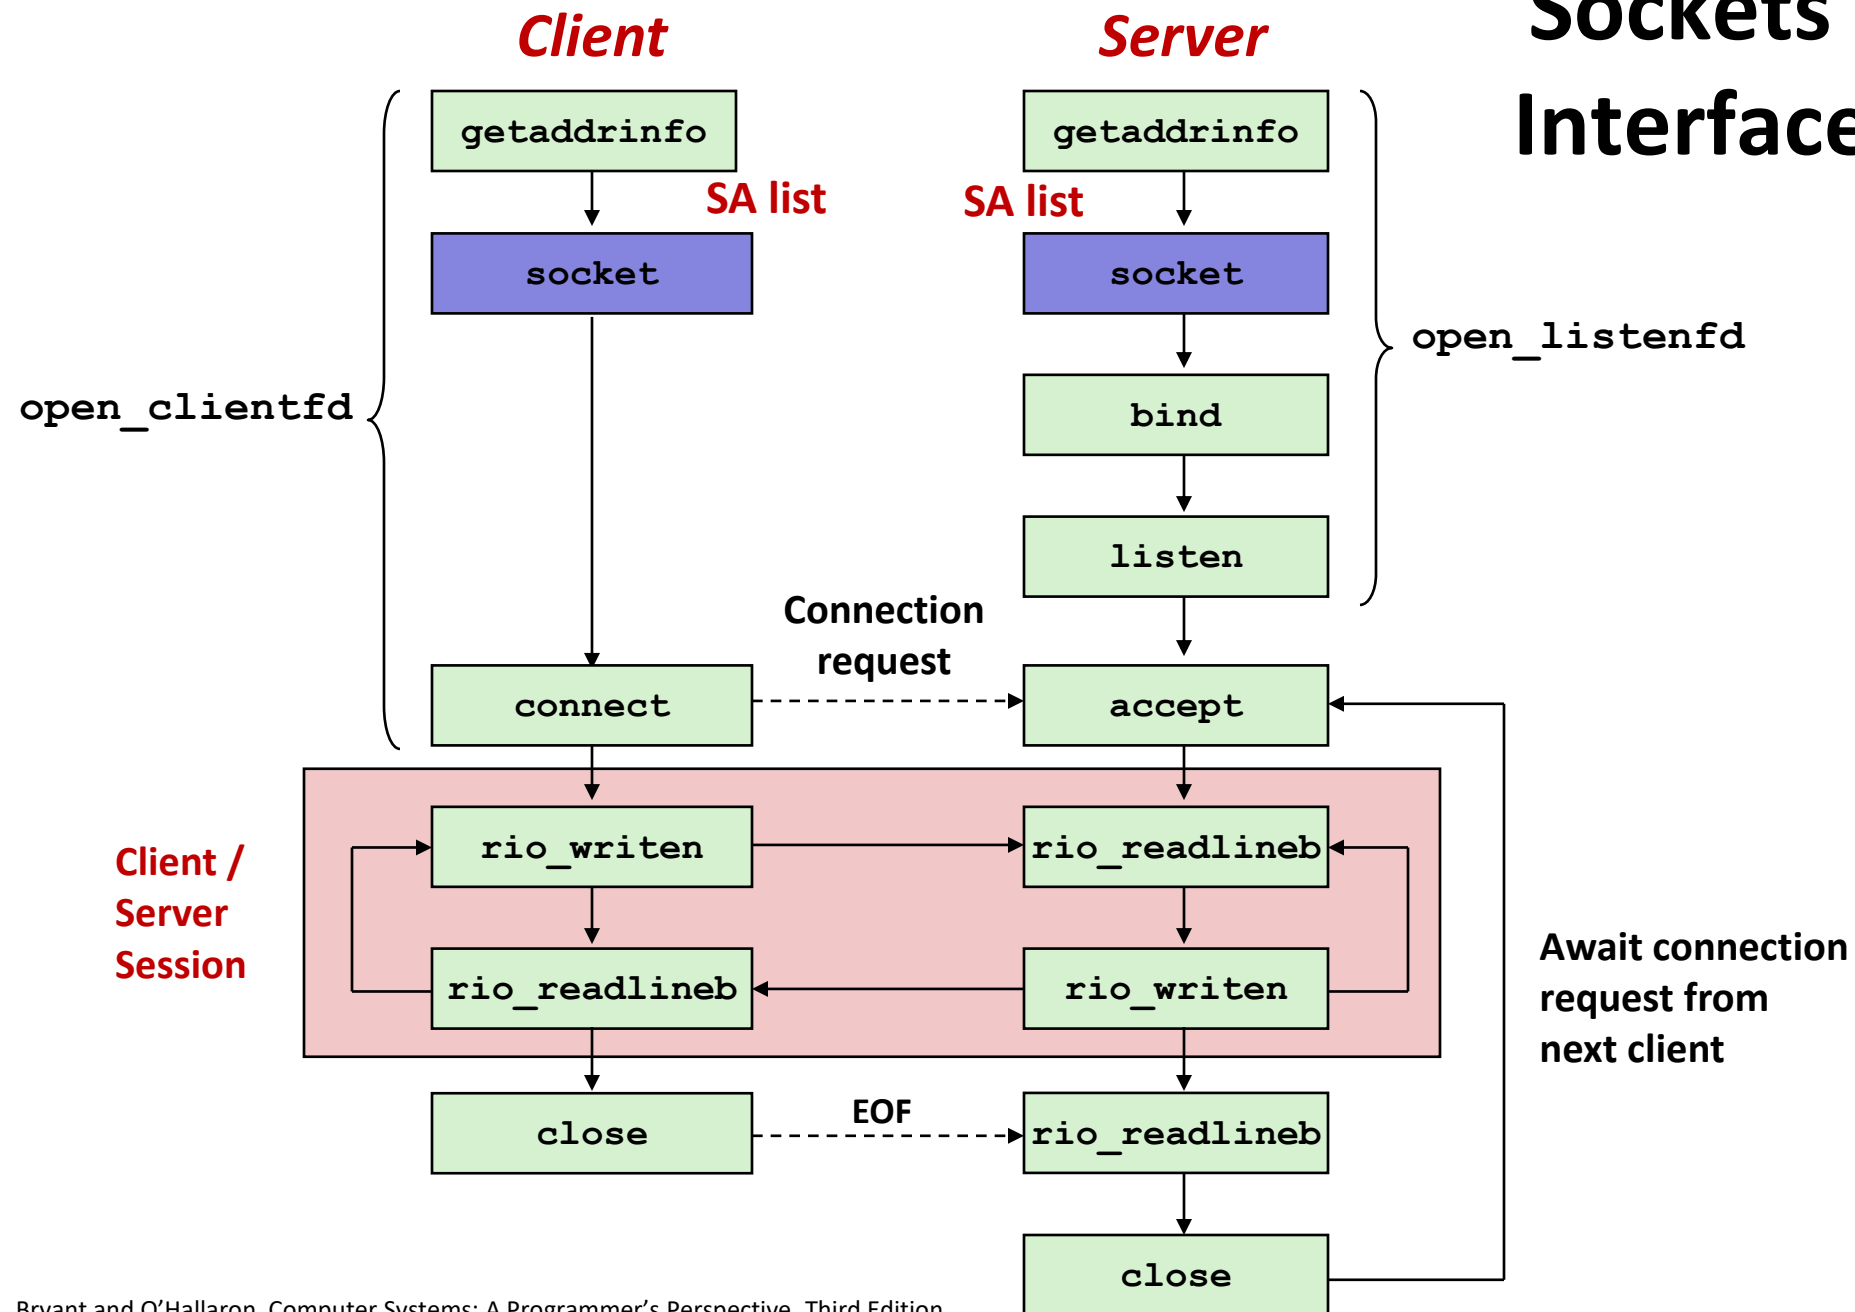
Sockets Interface

Client

Server

getaddrinfo

SA list

socket

getaddrinfo

SA list

socket

open_listenfd

bind

open_clientfd

listen

Connection request

connect

accept

Client / Server Session

rio_writen

rio_readlineb

rio_readlineb

rio_writen

Await connection request from next client

close

EOF

rio_readlineb

close

Bryant and O'Hallaron, Computer Systems: A Programmer's Perspective, Third Edition